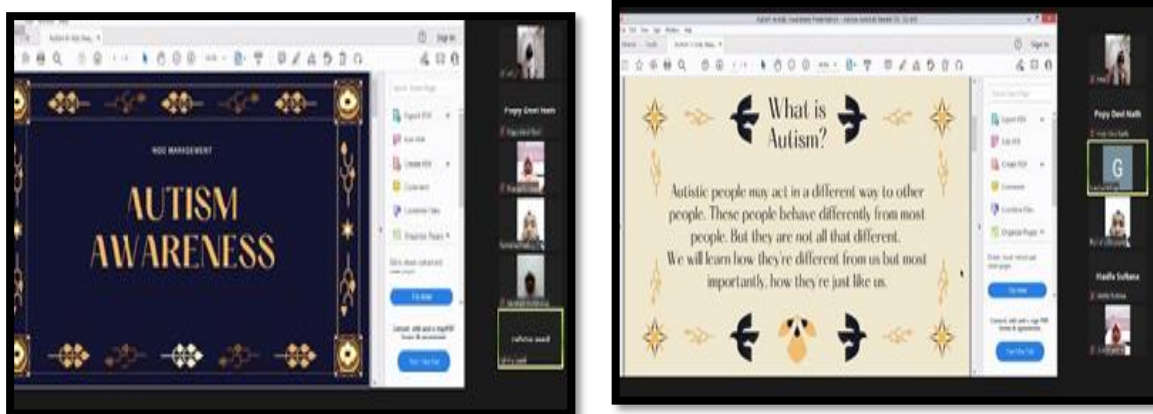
NGO MANAGEMENT

AUTISM AWARENESS

Export PDF

Edit PDF

Create PDF

Comment

Combine Files

Organize Pages

Sign in

Popy Devi Nath

What is Autism?

Autistic people may act in a different way to other people. These people behave differently from most people. But they are not all that different. We will learn how they're different from us but most importantly, how they're just like us.

Export PDF

Edit PDF

Create PDF

Comment

Combine Files

Organize Pages

Sign in

Popy Devi Nath

G

Hasifa Sultana